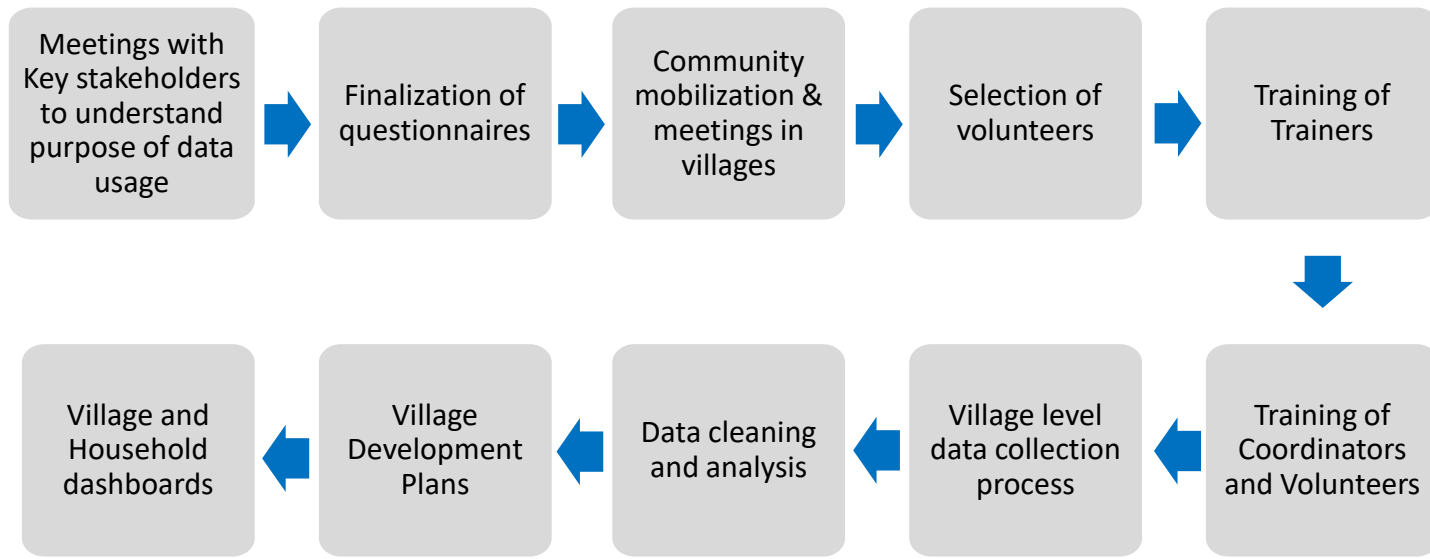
Meetings with Key stakeholders to understand purpose of data usage

Finalization of questionnaires

Community mobilization & meetings in villages

Selection of volunteers

Training of Trainers

Training of Coordinators and Volunteers

Village level data collection process

Data cleaning and analysis

Village Development Plans

Village and Household dashboards